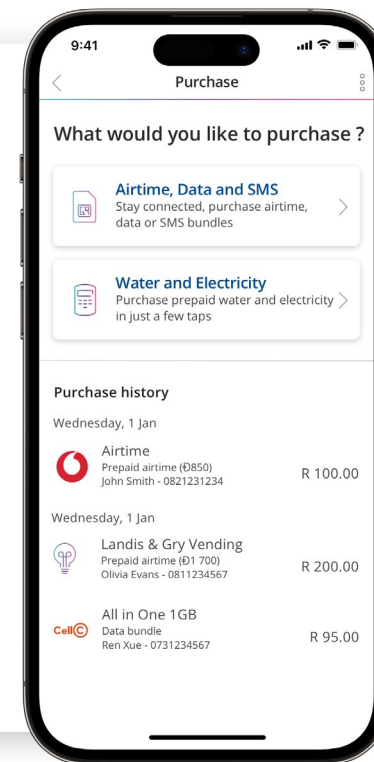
9:41

Purchase

What would you like to purchase ?

Airtime, Data and SMS
Stay connected, purchase airtime, data or SMS bundles

Water and Electricity
Purchase prepaid water and electricity in just a few taps

Purchase history

Wednesday, 1 Jan

Airtime
Prepaid airtime (Đ850)
John Smith - 0821231234
R 100.00

Wednesday, 1 Jan

Landis & Gry Vending
Prepaid airtime (Đ1 700)
Olivia Evans - 0811234567
R 200.00

Cell C

All in One 1GB
Data bundle
Ren Xue - 0731234567
R 95.00